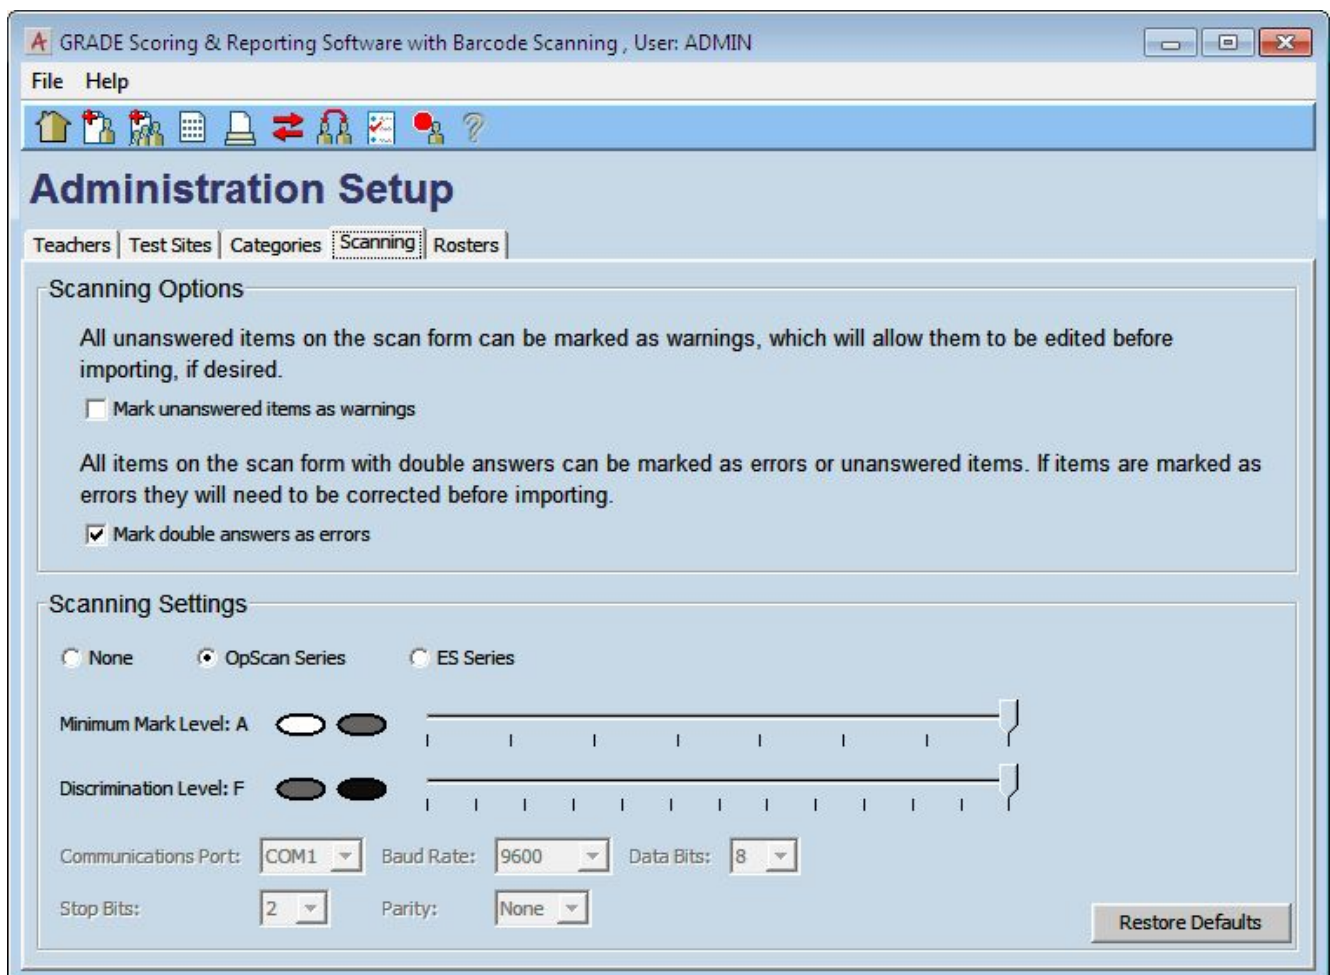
GRADE Scoring & Reporting Software with Barcode Scanning , User: ADMIN

File Help

Administration Setup

Teachers | Test Sites | Categories | Scanning | Rosters

Scanning Options

All unanswered items on the scan form can be marked as warnings, which will allow them to be edited before importing, if desired.

Mark unanswered items as warnings

All items on the scan form with double answers can be marked as errors or unanswered items. If items are marked as errors they will need to be corrected before importing.

Mark double answers as errors

Scanning Settings

None OpScan Series ES Series

Minimum Mark Level: A

Discrimination Level: F

Communications Port: COM1 Baud Rate: 9600 Data Bits: 8

Stop Bits: 2 Parity: None

Restore Defaults